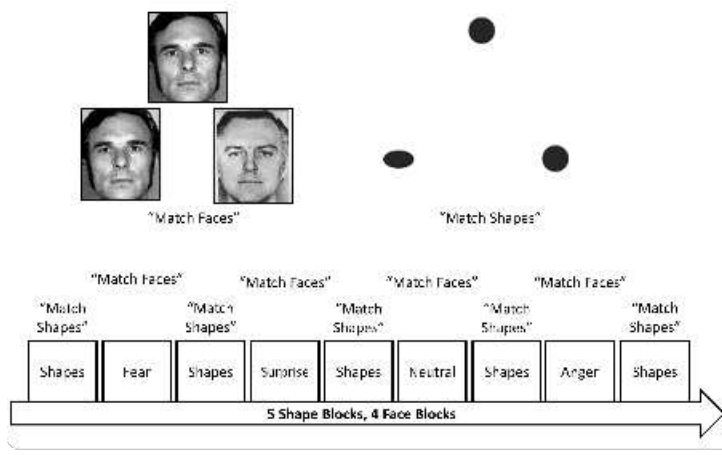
"Match Faces"

"Match Shapes"

"Match Faces"

"Match Faces"

"Match Faces"

"Match Faces"

"Match Shapes"

"Match Shapes"

"Match Shapes"

"Match Shapes"

"Match Shapes"

| Shapes | Fear | Shapes | Surprise | Shapes | Neutral | Shapes | Anger | Shapes |
|---|---|---|---|---|---|---|---|---|

5 Shape Blocks, 4 Face Blocks